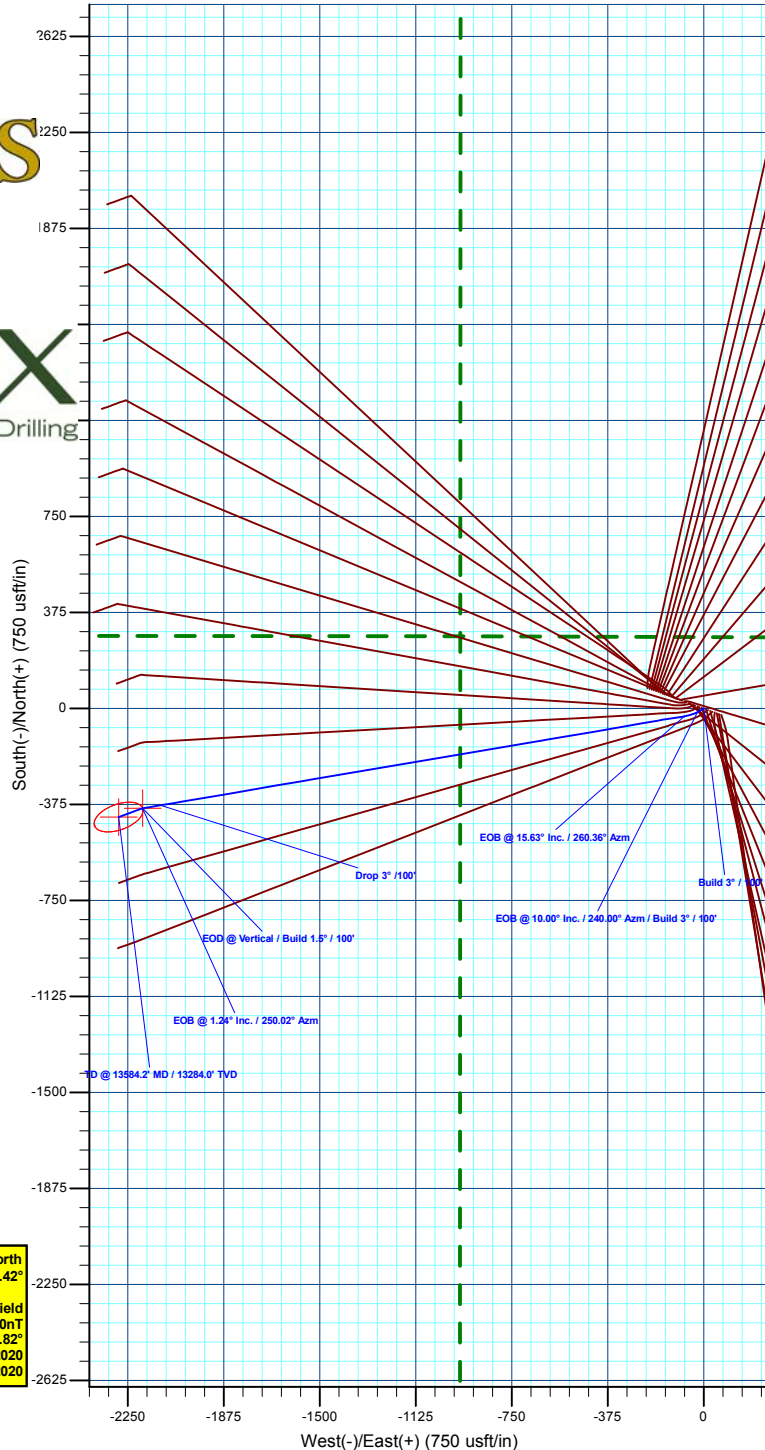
2625
2250
1875
Drilling
750
375
0
-375
-750
-1125
-1500
-1875
-2250
-2625
South(-)/North(+) (750 usft/in)
EOB @ 15.63° Inc. / 260.36° Azm
Drop 3° /100'
Build 3° /100'
EOB @ 10.00° Inc. / 240.00° Azm / Build 3° / 100'
EOD @ Vertical / Build 1.5° / 100'
EOB @ 1.24° Inc. / 250.02° Azm
TD @ 13584.2' MD / 13284.0' TVD
orth
.42°
ield
0nT
.82°
020
020
-2250
-1875
-1500
-1125
-750
-375
0
West(-)/East(+) (750 usft/in)